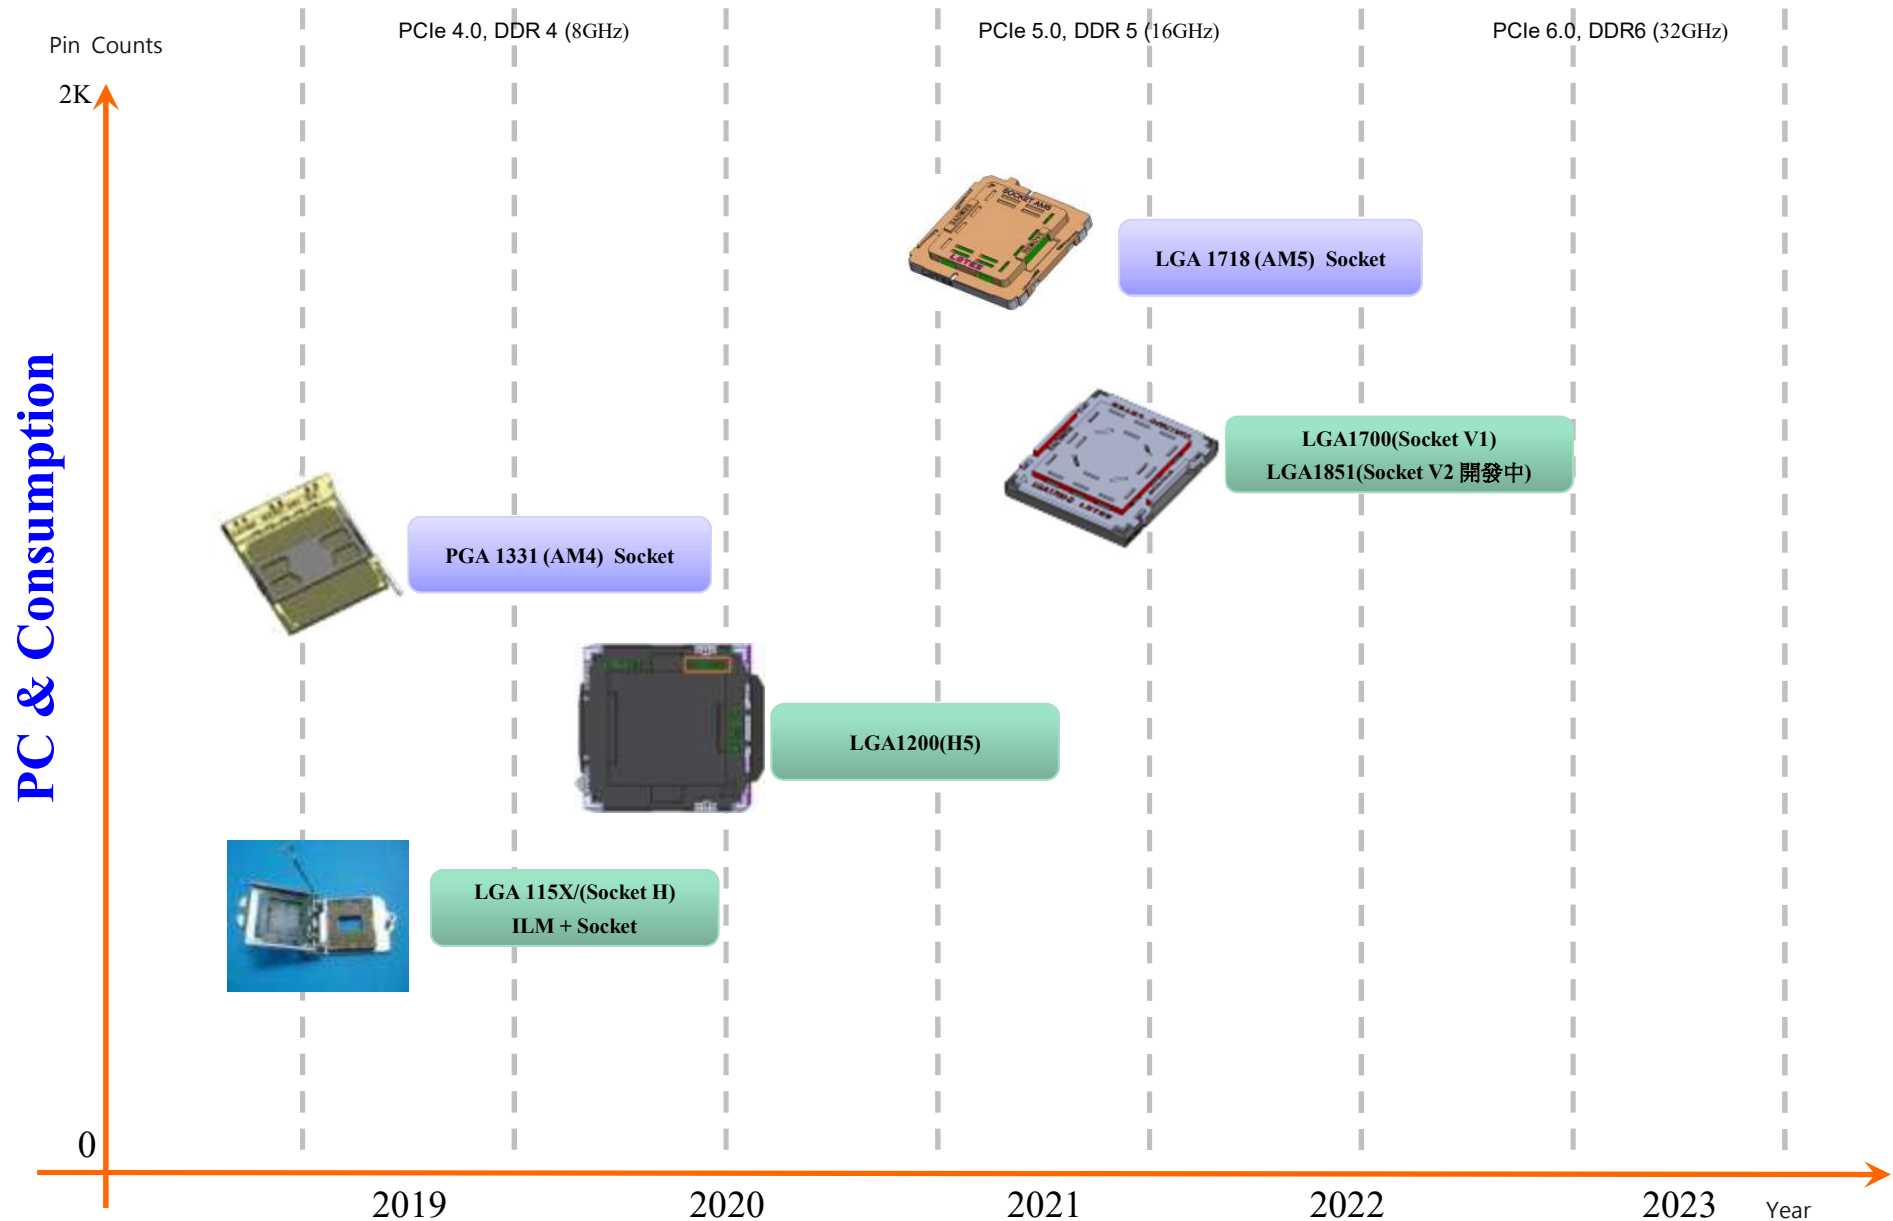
Pin Counts

PCIe 4.0, DDR 4 (8GHz)

PCIe 5.0, DDR 5 (16GHz)

PCIe 6.0, DDR6 (32GHz)

2K

PC & Consumption

LGA 1718 (AM5) Socket

LGA1700(Socket V1)
LGA1851(Socket V2 開發中)

PGA 1331 (AM4) Socket

LGA1200(H5)

LGA 115X/(Socket H)
ILM + Socket

0

2019

2020

2021

2022

2023

Year